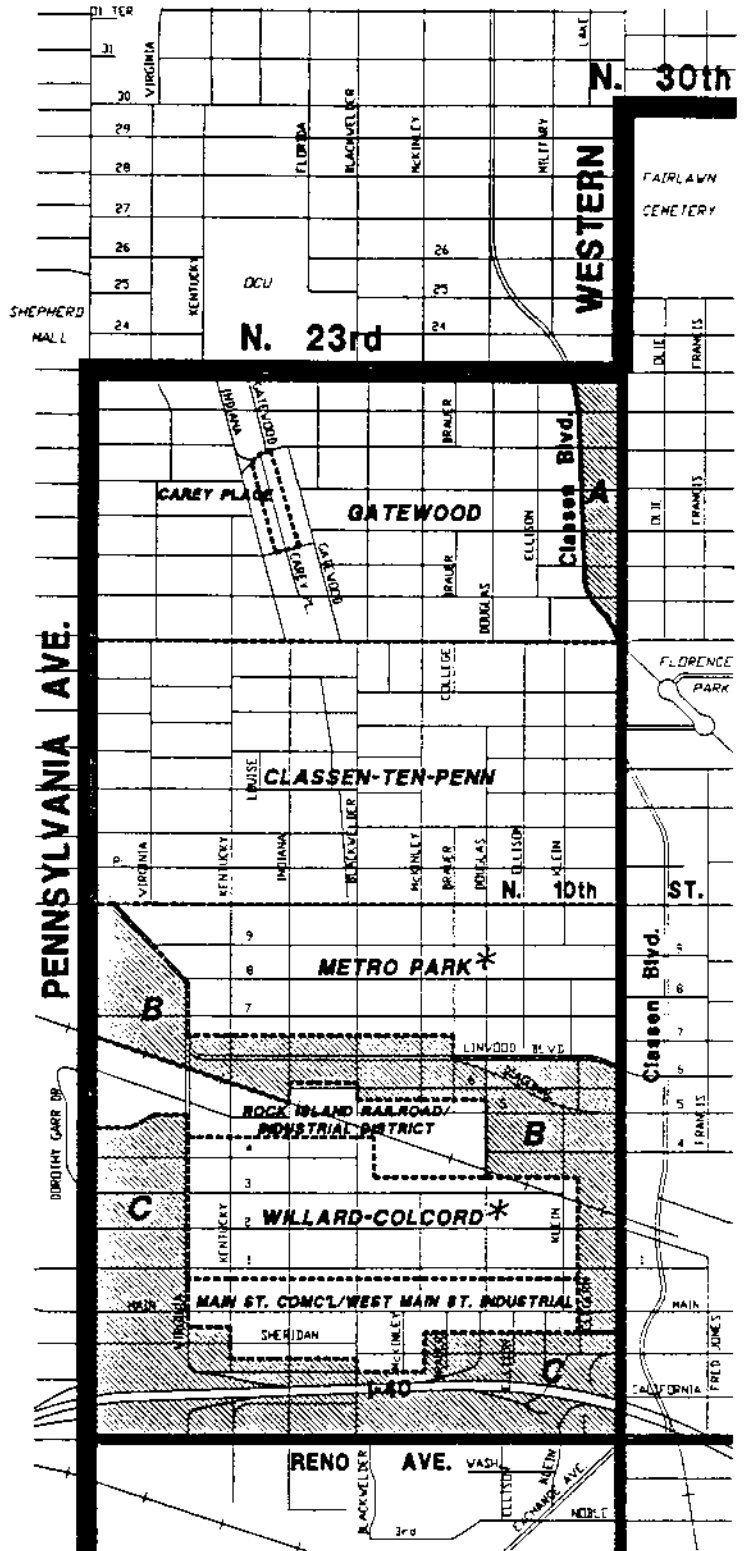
DI TER
31
30 VIRGINIA
LAKE
N. 30th
29
28
27
26
25
24
FLORIDA
BLACKWELDER
MCKINLEY
MELTFARY
WESTERN
FAIRLAWN CEMETERY
KENTUCKY
DCU
26
25
24
SHEPHERD MALL
N. 23rd
OLIE
FRANCIS
INDIANA
GATEWOOD
DRAPER
Classen Blvd.
A
CAREY PLACE
GATEWOOD
ELLISON
CAREY PL.
GATEWOOD
DRAPER
DOUGLAS
OLIE
FRANCIS
PENNSYLVANIA AVE.
COLLEGE
FLORENCE PARK
LOUISE
CLASSEN-TEN-PENN
VIRGINIA
KENTUCKY
INDIANA
BLACKWELDER
MCKINLEY
DRAPER
DOUGLAS
ELLISON
KLEIN
N. 10th ST.
9
8
7
METRO PARK*
B
Classen Blvd.
6
7
6
5
4
FRANCIS
LINWOOD BLVD
B
ROCK ISLAND RAILROAD/ INDUSTRIAL DISTRICT
DOROTHY GARR DR.
4
3
2
1
C
KENTUCKY
WILLARD-COLCORD*
KLEIN
MAIN
VIRGINIA
MAIN ST. COMC'L/WEST MAIN ST. INDUSTRIAL
MAIN
SHERIDAN
MCKINLEY
C
I-40
CALIFORNIA
FRED JONES
RENO AVE.
BLACKWELDER
WASH
ELLISON
KLEIN
EXCHANGE AVE.
NOBLE
3rd